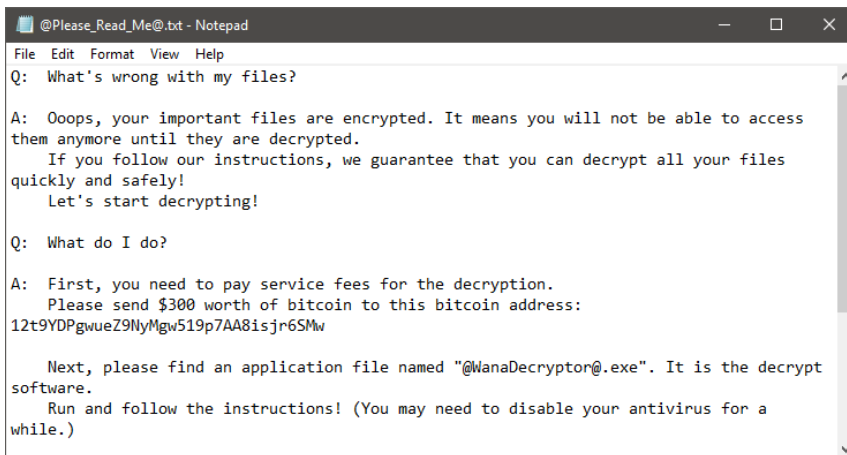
@Please_Read_Me@.txt - Notepad

File Edit Format View Help

Q: What's wrong with my files?

A: Ooops, your important files are encrypted. It means you will not be able to access them anymore until they are decrypted.
If you follow our instructions, we guarantee that you can decrypt all your files quickly and safely!
Let's start decrypting!

Q: What do I do?

A: First, you need to pay service fees for the decryption.
Please send $300 worth of bitcoin to this bitcoin address:
12t9YDPgwueZ9NyMgw519p7AA8isjr6SMw

Next, please find an application file named "@WanaDecryptor@.exe". It is the decrypt software.
Run and follow the instructions! (You may need to disable your antivirus for a while.)